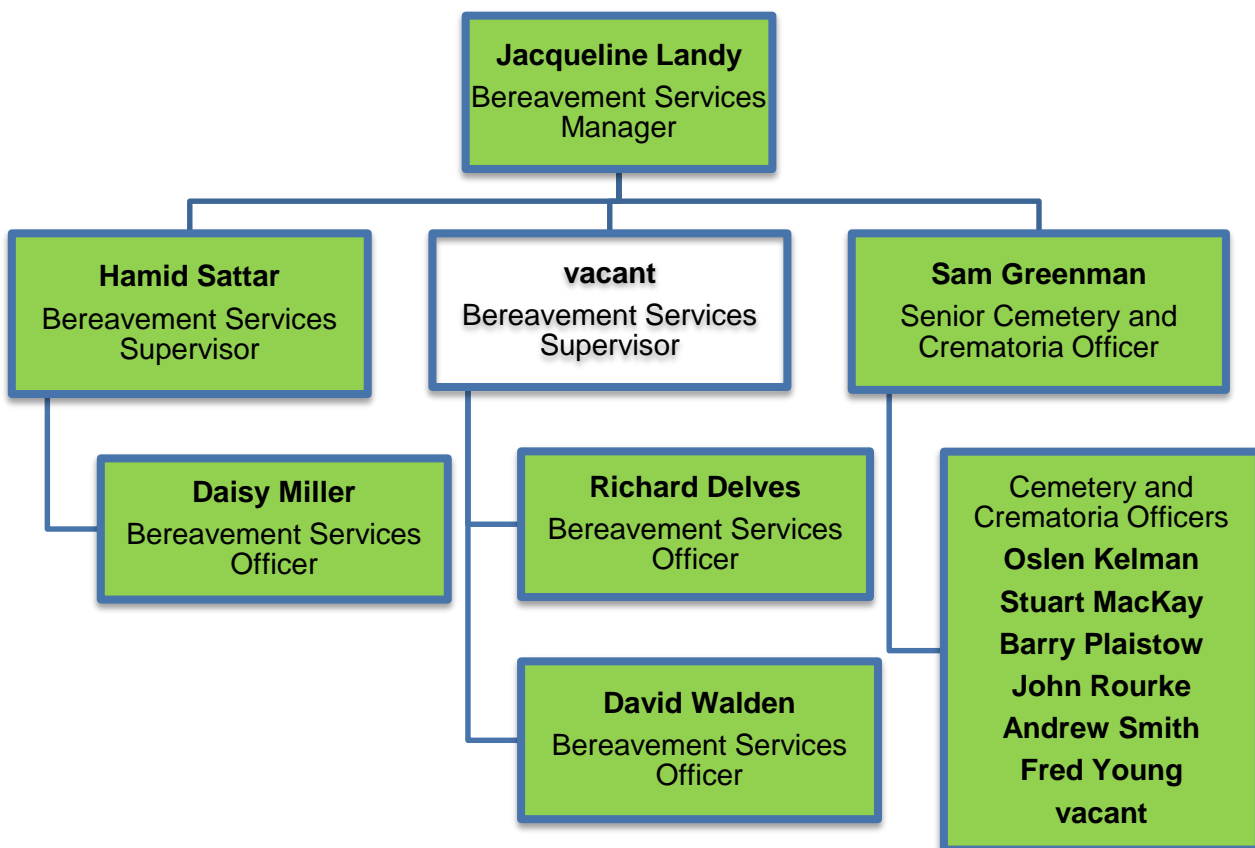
Jacqueline Landy
Bereavement Services Manager

Hamid Sattar
Bereavement Services Supervisor

vacant
Bereavement Services Supervisor

Sam Greenman
Senior Cemetery and Crematoria Officer

Daisy Miller
Bereavement Services Officer

Richard Delves
Bereavement Services Officer

David Walden
Bereavement Services Officer

Cemetery and Crematoria Officers
Oslen Kelman
Stuart MacKay
Barry Plaistow
John Rourke
Andrew Smith
Fred Young
vacant